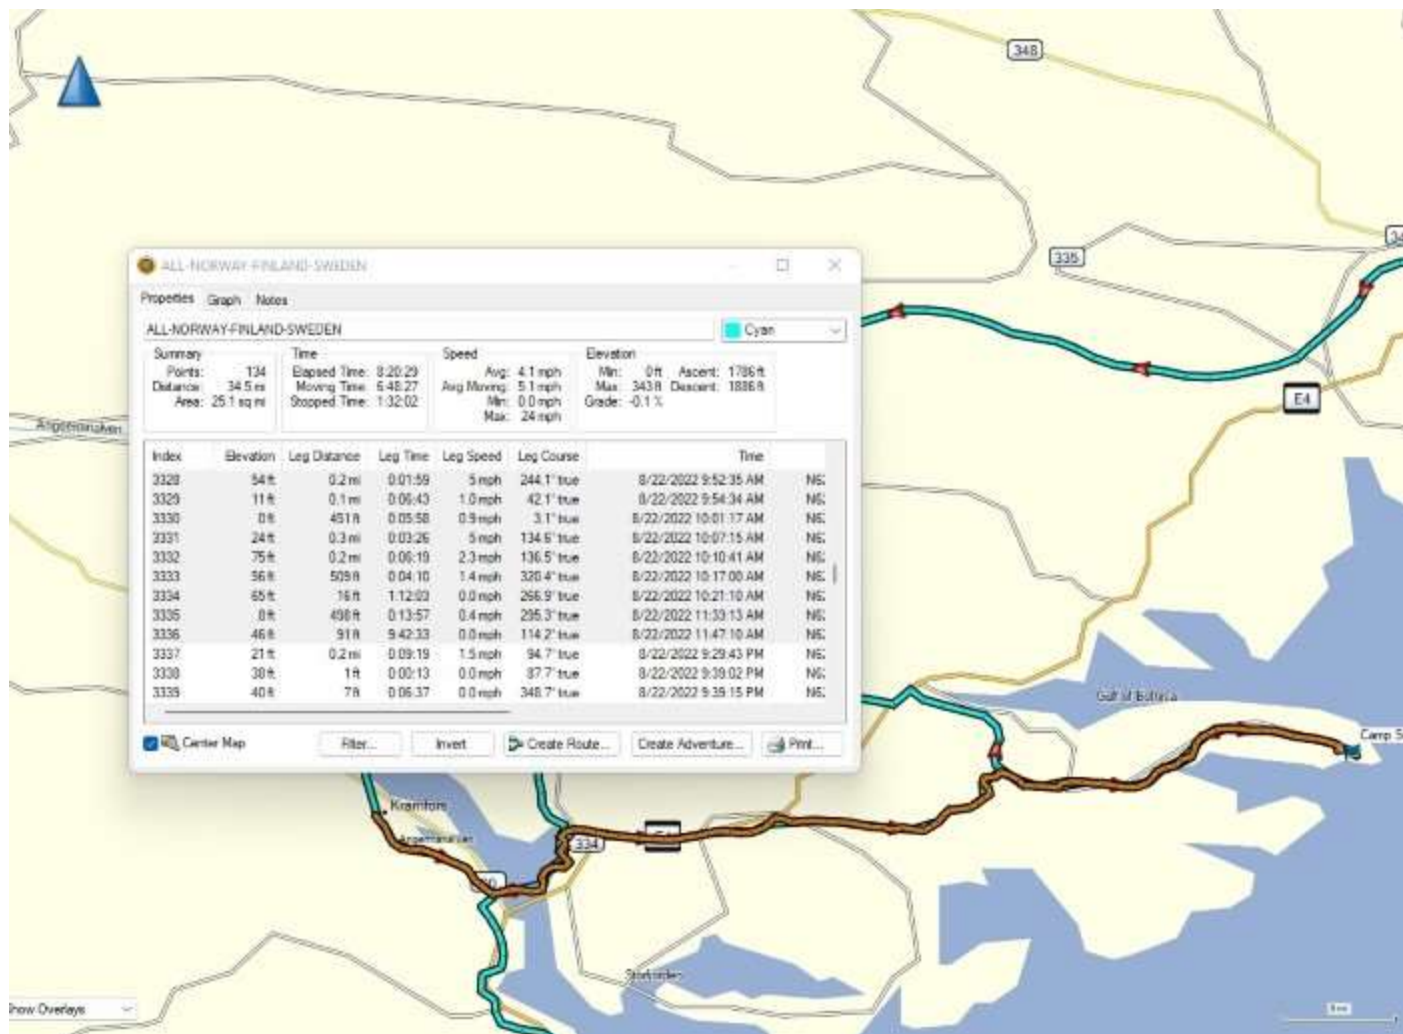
348

335

E4

Ångermanälven

ALL-NORWAY-FINLAND-SWEDEN

Properties Graph Notes

ALL-NORWAY-FINLAND-SWEDEN

Cyan

Summary
Points: 134
Distance: 34.5 mi
Area: 25.1 sq mi

Time
Elapsed Time: 8:20:29
Moving Time: 6:48:27
Stopped Time: 1:32:02

Speed
Avg: 4.1 mph
Avg Moving: 5.1 mph
Min: 0.0 mph
Max: 24 mph

Elevation
Min: 0 ft
Max: 343 ft
Grade: -0.1 %
Ascent: 1786 ft
Descent: 1886 ft

| Index | Elevation | Leg Distance | Leg Time | Leg Speed | Leg Course | Time | |
|---|---|---|---|---|---|---|---|
| 3328 | 54 ft | 0.2 mi | 0:01:59 | 5 mph | 244.1° true | 8/22/2022 9:52:35 AM | N6: |
| 3329 | 11 ft | 0.1 mi | 0:06:43 | 1.0 mph | 42.1° true | 8/22/2022 9:54:34 AM | N6: |
| 3330 | 0 ft | 451 ft | 0:05:58 | 0.9 mph | 3.1° true | 8/22/2022 10:01:17 AM | N6: |
| 3331 | 24 ft | 0.3 mi | 0:03:26 | 5 mph | 134.6° true | 8/22/2022 10:07:15 AM | N6: |
| 3332 | 75 ft | 0.2 mi | 0:06:19 | 2.3 mph | 136.5° true | 8/22/2022 10:10:41 AM | N6: |
| 3333 | 56 ft | 509 ft | 0:04:10 | 1.4 mph | 320.4° true | 8/22/2022 10:17:00 AM | N6: |
| 3334 | 65 ft | 16 ft | 1:12:03 | 0.0 mph | 266.9° true | 8/22/2022 10:21:10 AM | N6: |
| 3335 | 0 ft | 498 ft | 0:13:57 | 0.4 mph | 295.3° true | 8/22/2022 11:33:13 AM | N6: |
| 3336 | 46 ft | 91 ft | 9:42:33 | 0.0 mph | 114.2° true | 8/22/2022 11:47:10 AM | N6: |
| 3337 | 21 ft | 0.2 mi | 0:09:19 | 1.5 mph | 94.7° true | 8/22/2022 9:29:43 PM | N6: |
| 3338 | 38 ft | 1 ft | 0:00:13 | 0.0 mph | 87.7° true | 8/22/2022 9:39:02 PM | N6: |
| 3339 | 40 ft | 7 ft | 0:06:37 | 0.0 mph | 348.7° true | 8/22/2022 9:39:15 PM | N6: |

Center Map Filter... Invert Create Route... Create Adventure... Print...

Gulf of Bothnia

Camp S

Kramfors

Ångermanälven

334

E4

Storkrogen

Show Overlays